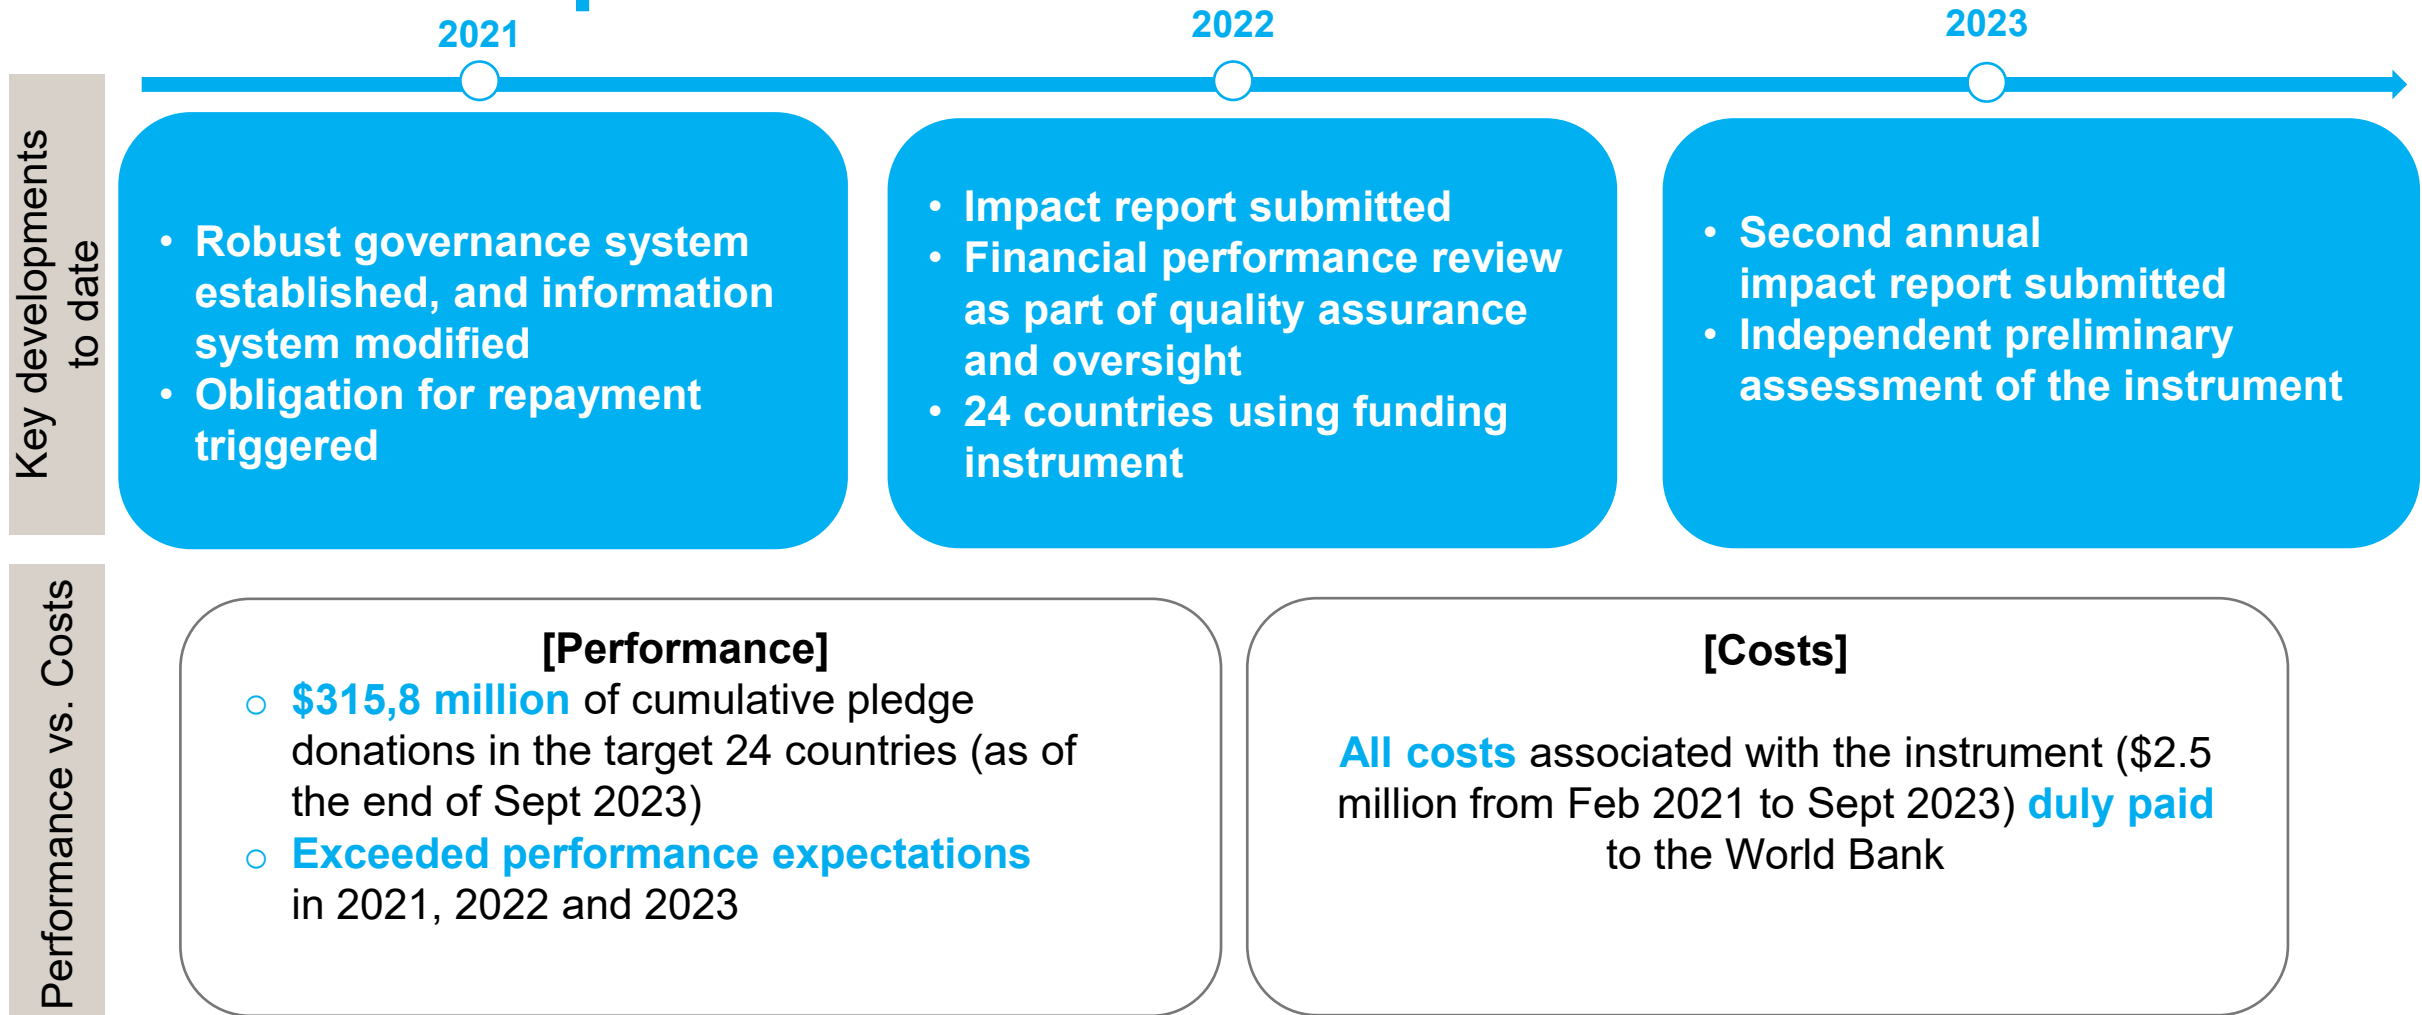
2021

2022

2023

Key developments to date

• Robust governance system established, and information system modified
• Obligation for repayment triggered

• Impact report submitted
• Financial performance review as part of quality assurance and oversight
• 24 countries using funding instrument

• Second annual impact report submitted
• Independent preliminary assessment of the instrument

Performance vs. Costs

[Performance]
○ $315,8 million of cumulative pledge donations in the target 24 countries (as of the end of Sept 2023)
○ Exceeded performance expectations in 2021, 2022 and 2023

[Costs]

All costs associated with the instrument ($2.5 million from Feb 2021 to Sept 2023) duly paid to the World Bank